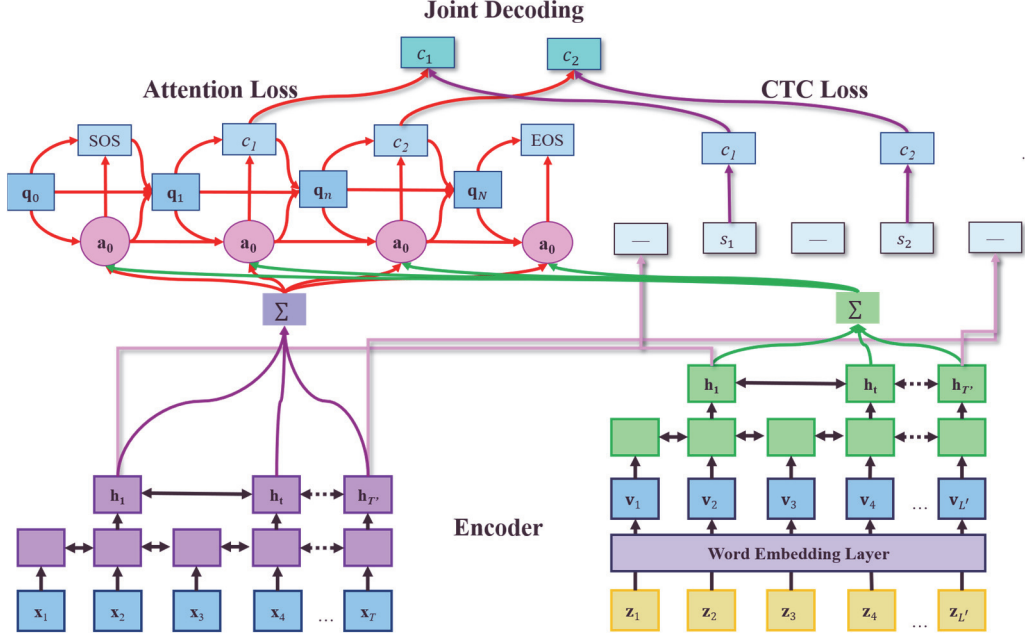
Joint Decoding

$c_1$ $c_2$

Attention Loss

CTC Loss

SOS $c_1$ $c_2$ EOS

$\mathbf{q}_0$ $\mathbf{q}_1$ $\mathbf{q}_n$ $\mathbf{q}_N$

$\mathbf{a}_0$ $\mathbf{a}_0$ $\mathbf{a}_0$ $\mathbf{a}_0$

$c_1$ $c_2$

— $s_1$ — $s_2$ —

$\sum$ $\sum$

$\mathbf{h}_1$ $\mathbf{h}_t$ $\mathbf{h}_{T'}$

$\mathbf{h}_1$ $\mathbf{h}_t$ $\mathbf{h}_{T'}$

Encoder

$\mathbf{v}_1$ $\mathbf{v}_2$ $\mathbf{v}_3$ $\mathbf{v}_4$ … $\mathbf{v}_{L'}$

Word Embedding Layer

$\mathbf{x}_1$ $\mathbf{x}_2$ $\mathbf{x}_3$ $\mathbf{x}_4$ … $\mathbf{x}_T$

$\mathbf{z}_1$ $\mathbf{z}_2$ $\mathbf{z}_3$ $\mathbf{z}_4$ … $\mathbf{z}_{L'}$